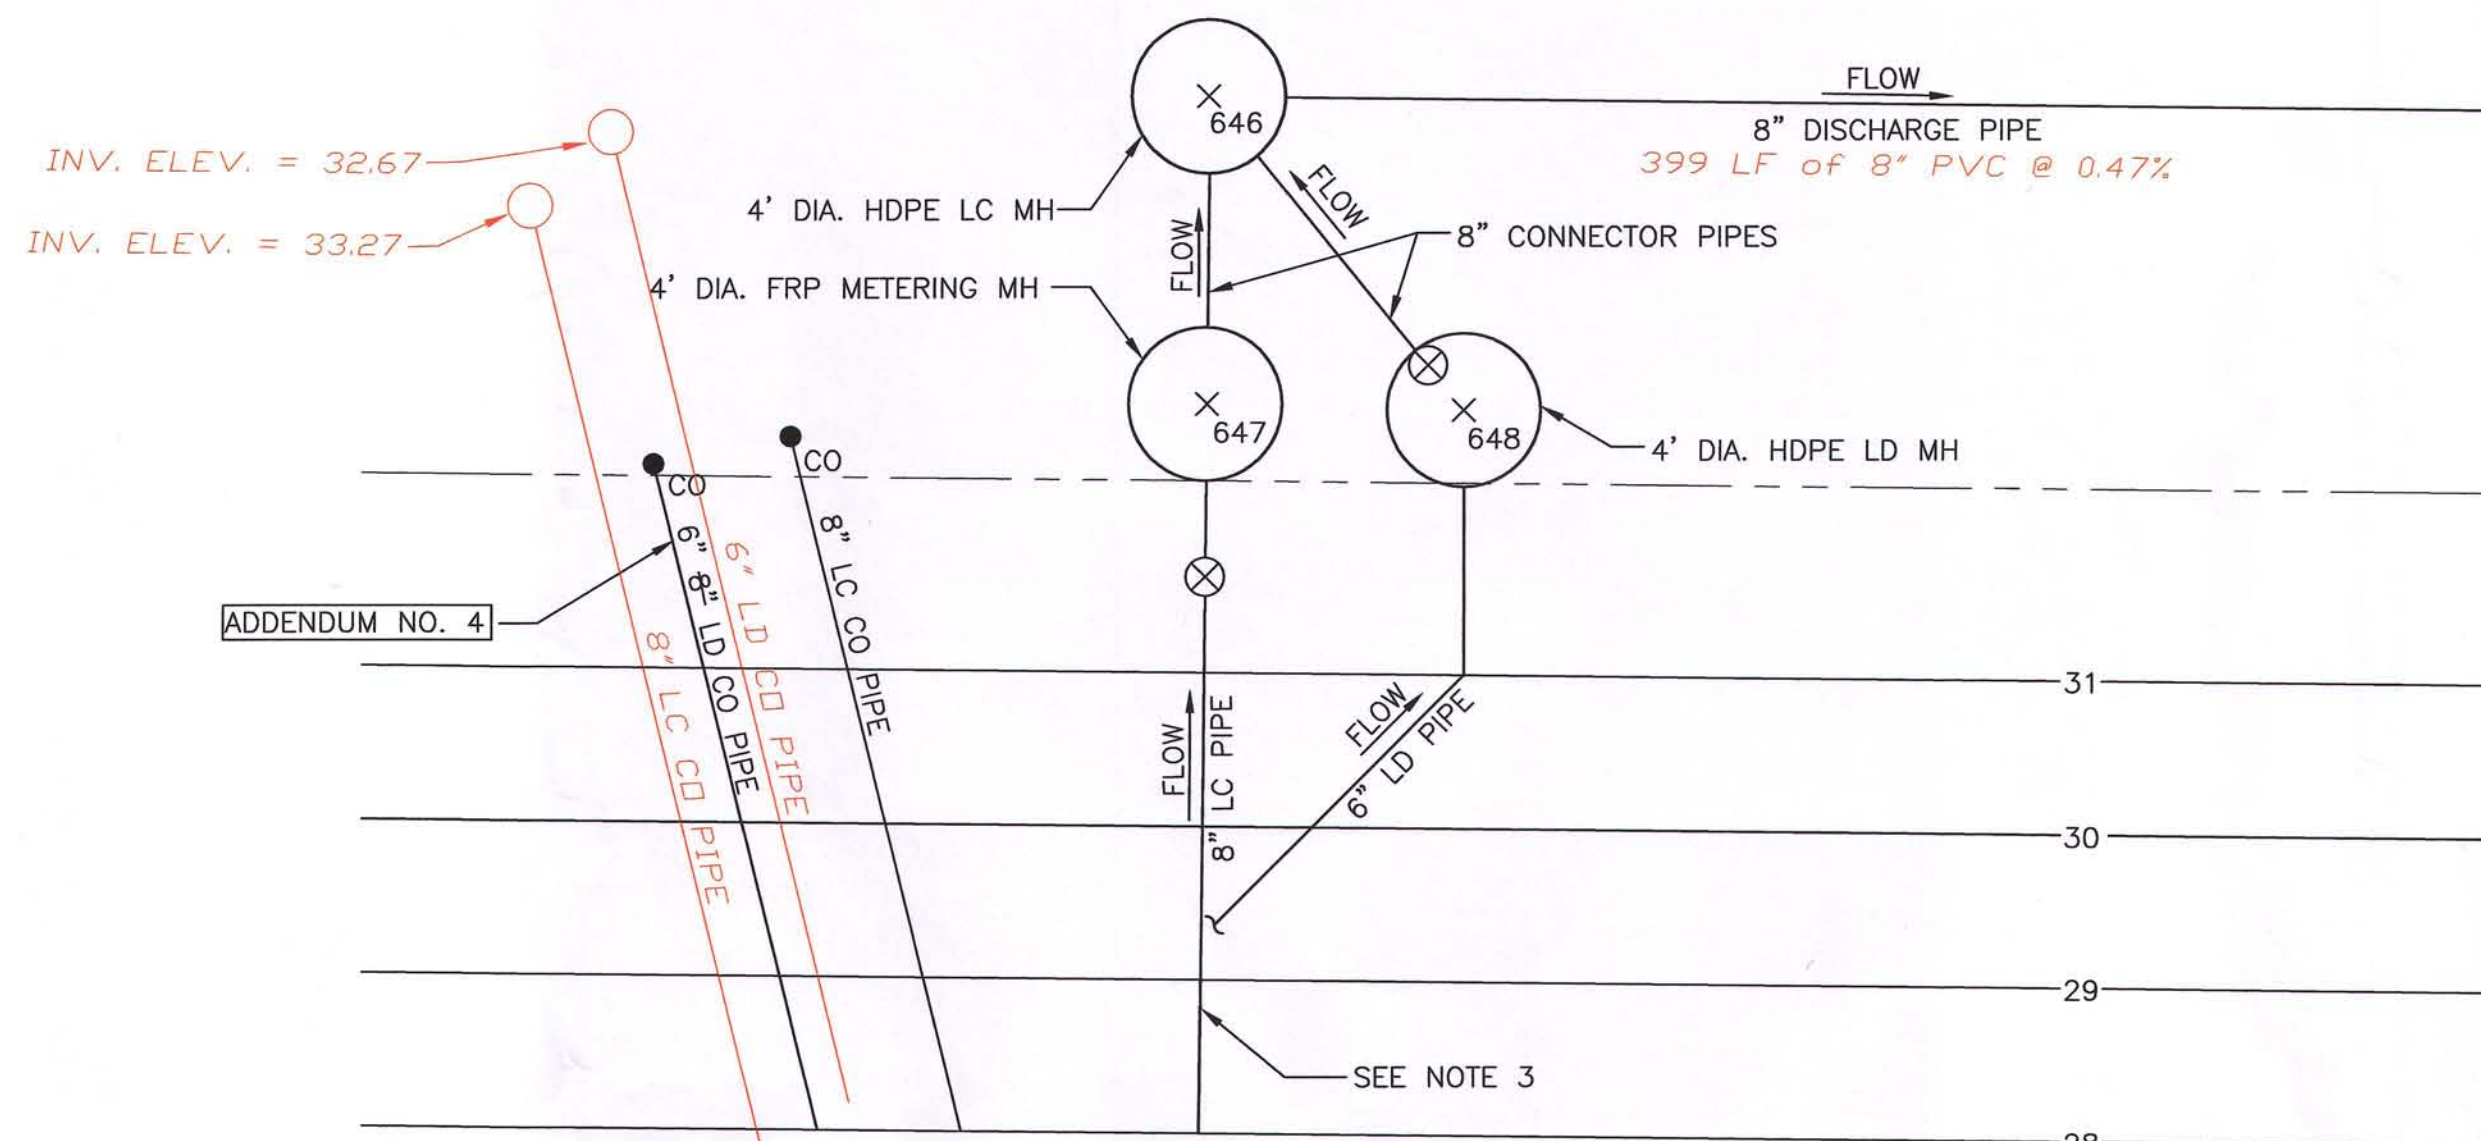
INV. ELEV. = 32.67

INV. ELEV. = 33.27

646

FLOW

8" DISCHARGE PIPE

399 LF of 8" PVC @ 0.47%

4' DIA. HDPE LC MH

FLOW

FLOW

8" CONNECTOR PIPES

4' DIA. FRP METERING MH

647

648

4' DIA. HDPE LD MH

CO

CO

ADDENDUM NO. 4

6" 8" LD CO PIPE

6" LD CO PIPE

8" LC CO PIPE

8" LC CO PIPE

FLOW

8" LC PIPE

FLOW

6" LD PIPE

31

30

29

SEE NOTE 3

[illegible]